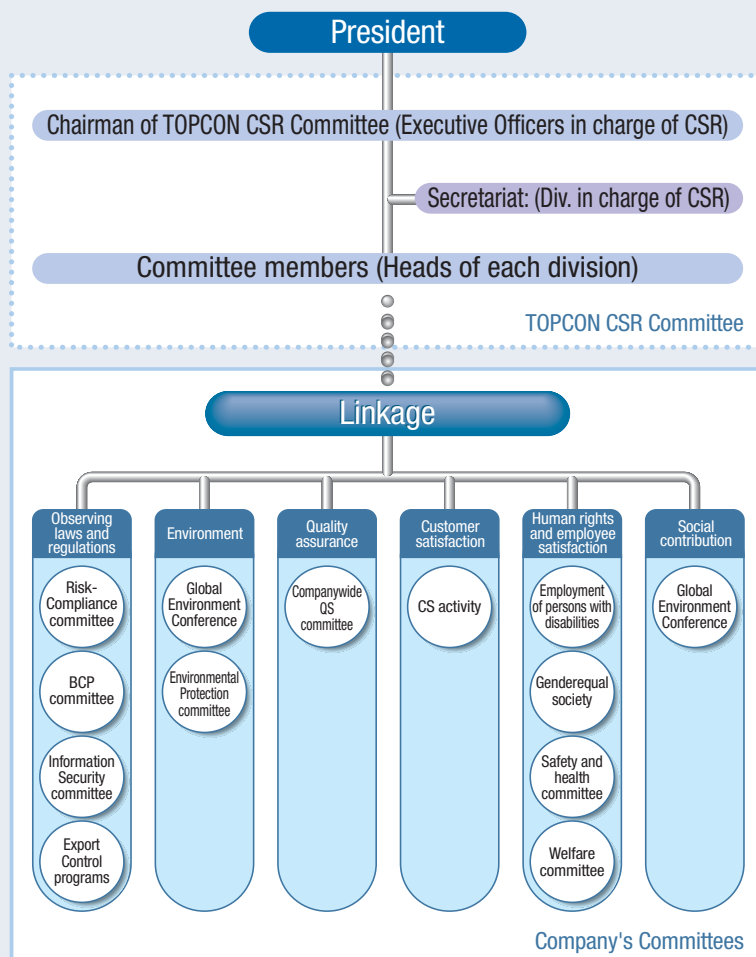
President

Chairman of TOPCON CSR Committee (Executive Officers in charge of CSR)

Secretariat: (Div. in charge of CSR)

Committee members (Heads of each division)

TOPCON CSR Committee

Linkage

Observing laws and regulations

Risk-Compliance committee

BCP committee

Information Security committee

Export Control programs

Environment

Global Environment Conference

Environmental Protection committee

Quality assurance

Companywide QS committee

Customer satisfaction

CS activity

Human rights and employee satisfaction

Employment of persons with disabilities

Genderequal society

Safety and health committee

Welfare committee

Social contribution

Global Environment Conference

Company's Committees